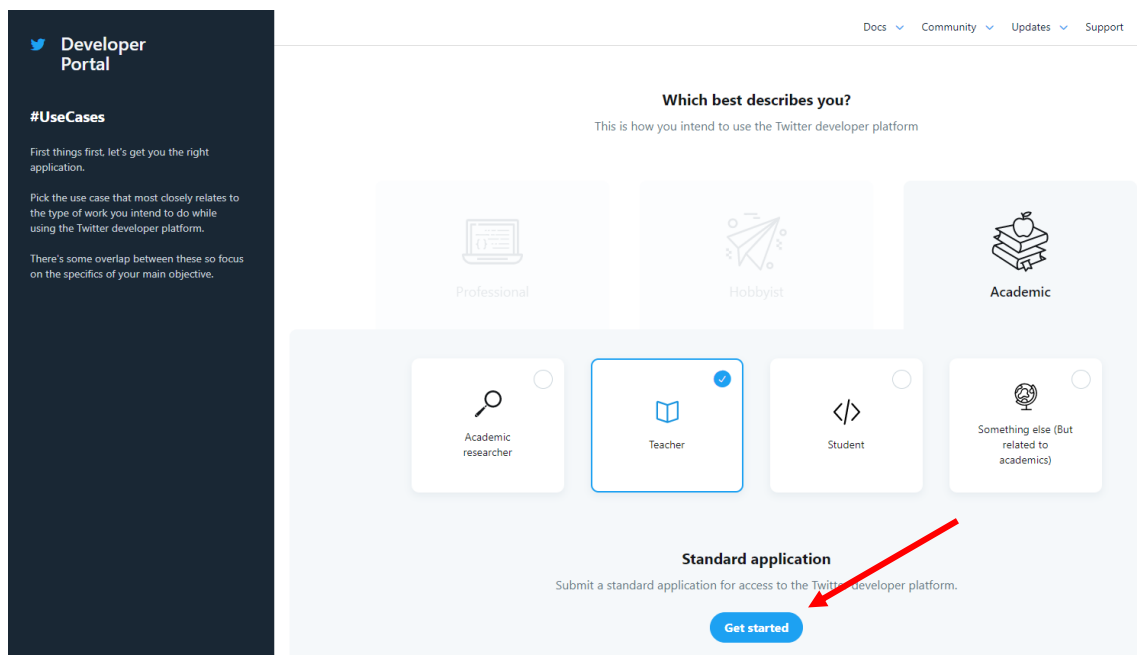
Developer Portal

#UseCases

First things first, let's get you the right application.

Pick the use case that most closely relates to the type of work you intend to do while using the Twitter developer platform.

There's some overlap between these so focus on the specifics of your main objective.

Docs Community Updates Support

Which best describes you?

This is how you intend to use the Twitter developer platform

Professional

Hobbyist

Academic

Academic researcher

Teacher

Student

Something else (But related to academics)

Standard application

Submit a standard application for access to the Twitter developer platform.

Get started